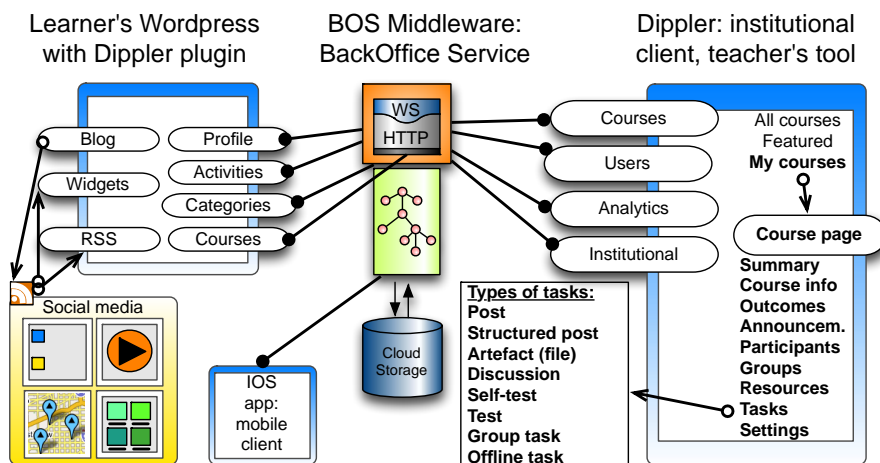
Learner's Wordpress with Dippler plugin

BOS Middleware: BackOffice Service

Dippler: institutional client, teacher's tool

Blog
Profile
Widgets
Activities
Categories
RSS
Courses

Social media

WS
HTTP

Cloud Storage

IOS app: mobile client

Courses
Users
Analytics
Institutional

All courses
Featured
My courses

Course page

Summary
Course info
Outcomes
Announcem.
Participants
Groups
Resources
Tasks
Settings

Types of tasks:
Post
Structured post
Artefact (file)
Discussion
Self-test
Test
Group task
Offline task